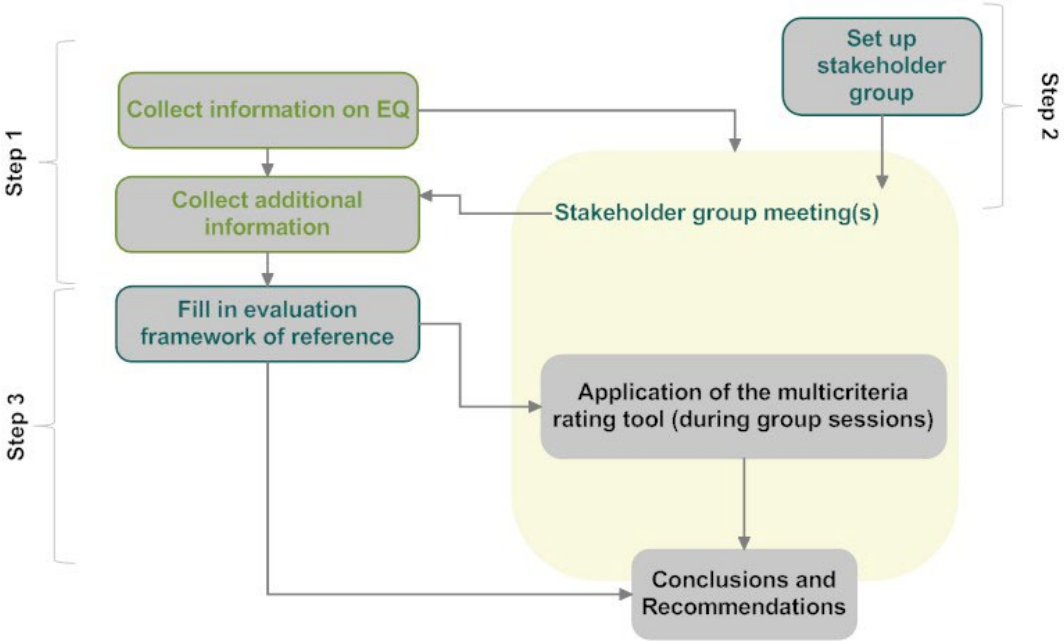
Step 1

Collect information on EQ

Collect additional information

Set up stakeholder group

Step 2

Stakeholder group meeting(s)

Step 3

Fill in evaluation framework of reference

Application of the multicriteria rating tool (during group sessions)

Conclusions and Recommendations